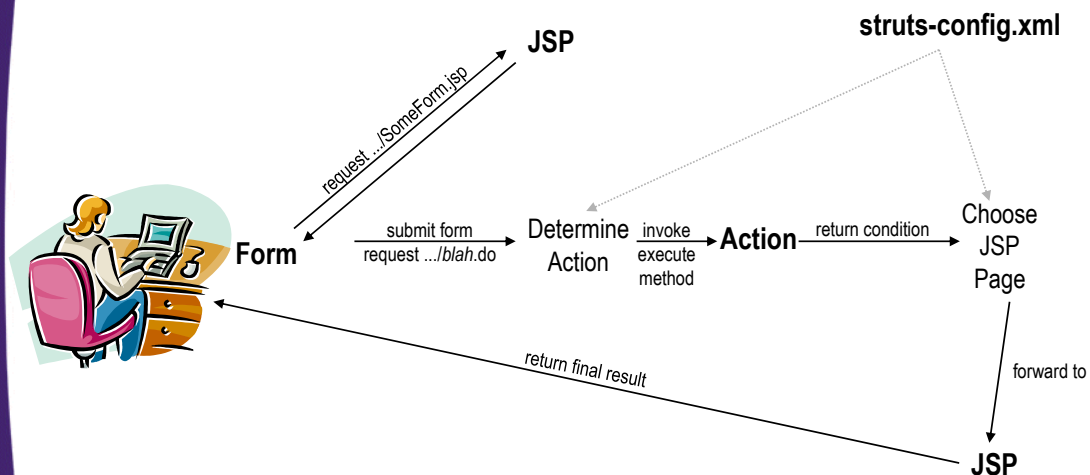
JSP

struts-config.xml

request .../SomeForm.jsp

Form

submit form
request .../*blah*.do

Determine Action

invoke execute method

Action

return condition

Choose JSP Page

return final result

forward to

JSP